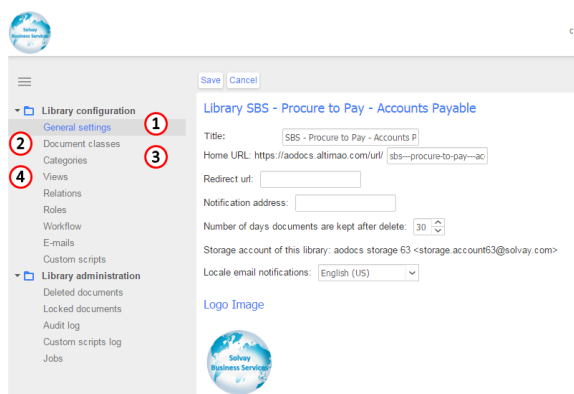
Solvay Business Services

c

Library configuration
General settings
Document classes
Categories
Views
Relations
Roles
Workflow
E-mails
Custom scripts
Library administration
Deleted documents
Locked documents
Audit log
Custom scripts log
Jobs

1
2
3
4

Save Cancel

Library SBS - Procure to Pay - Accounts Payable

Title: SBS - Procure to Pay - Accounts P
Home URL: https://aodocs.altimao.com/url/ sbs---procure-to-pay---ac
Redirect url:
Notification address:
Number of days documents are kept after delete: 30
Storage account of this library: aodocs storage 63 <storage.account63@solvay.com>
Locale email notifications: English (US)

Logo Image

Solvay Business Services